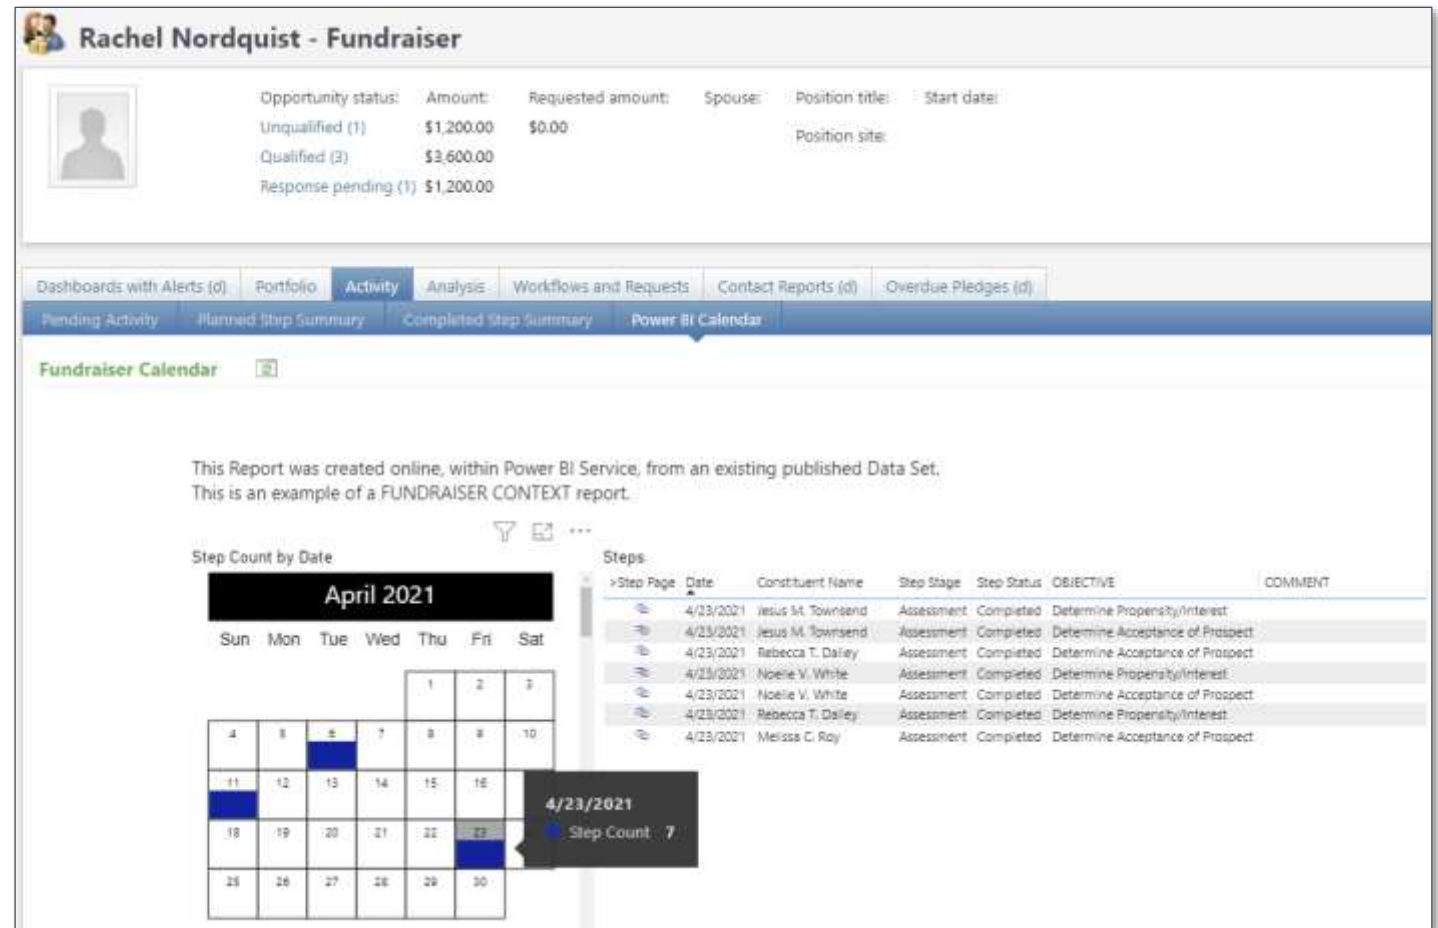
Rachel Nordquist - Fundraiser

Opportunity status: Amount: Requested amount: Spouse: Position title: Start date:
Unqualified (1) $1,200.00 $0.00
Qualified (3) $3,600.00
Response pending (1) $1,200.00
Position site:

Dashboards with Alerts (d) Portfolio Activity Analysis Workflows and Requests Contact Reports (d) Overdue Pledges (d)

Pending Activity Planned Step Summary Completed Step Summary Power BI Calendar

Fundraiser Calendar

This Report was created online, within Power BI Service, from an existing published Data Set.
This is an example of a FUNDRAISER CONTEXT report.

Step Count by Date

April 2021

| Sun | Mon | Tue | Wed | Thu | Fri | Sat |
|---|---|---|---|---|---|---|
| | | | | 1 | 2 | 3 |
| 4 | 5 | 6 | 7 | 8 | 9 | 10 |
| 11 | 12 | 13 | 14 | 15 | 16 | |
| 18 | 19 | 20 | 21 | 22 | 23 | |
| 25 | 26 | 27 | 28 | 29 | 30 | |

4/23/2021
Step Count 7

Steps

| >Step Page | Date | Constituent Name | Step Stage | Step Status | OBJECTIVE | COMMENT |
|---|---|---|---|---|---|---|
| | 4/23/2021 | Jesus M. Townsend | Assessment | Completed | Determine Propensity/Interest | |
| | 4/23/2021 | Jesus M. Townsend | Assessment | Completed | Determine Acceptance of Prospect | |
| | 4/23/2021 | Rebecca T. Dailey | Assessment | Completed | Determine Acceptance of Prospect | |
| | 4/23/2021 | Noelle V. White | Assessment | Completed | Determine Propensity/Interest | |
| | 4/23/2021 | Noelle V. White | Assessment | Completed | Determine Acceptance of Prospect | |
| | 4/23/2021 | Rebecca T. Dailey | Assessment | Completed | Determine Propensity/Interest | |
| | 4/23/2021 | Melissa C. Roy | Assessment | Completed | Determine Acceptance of Prospect | |